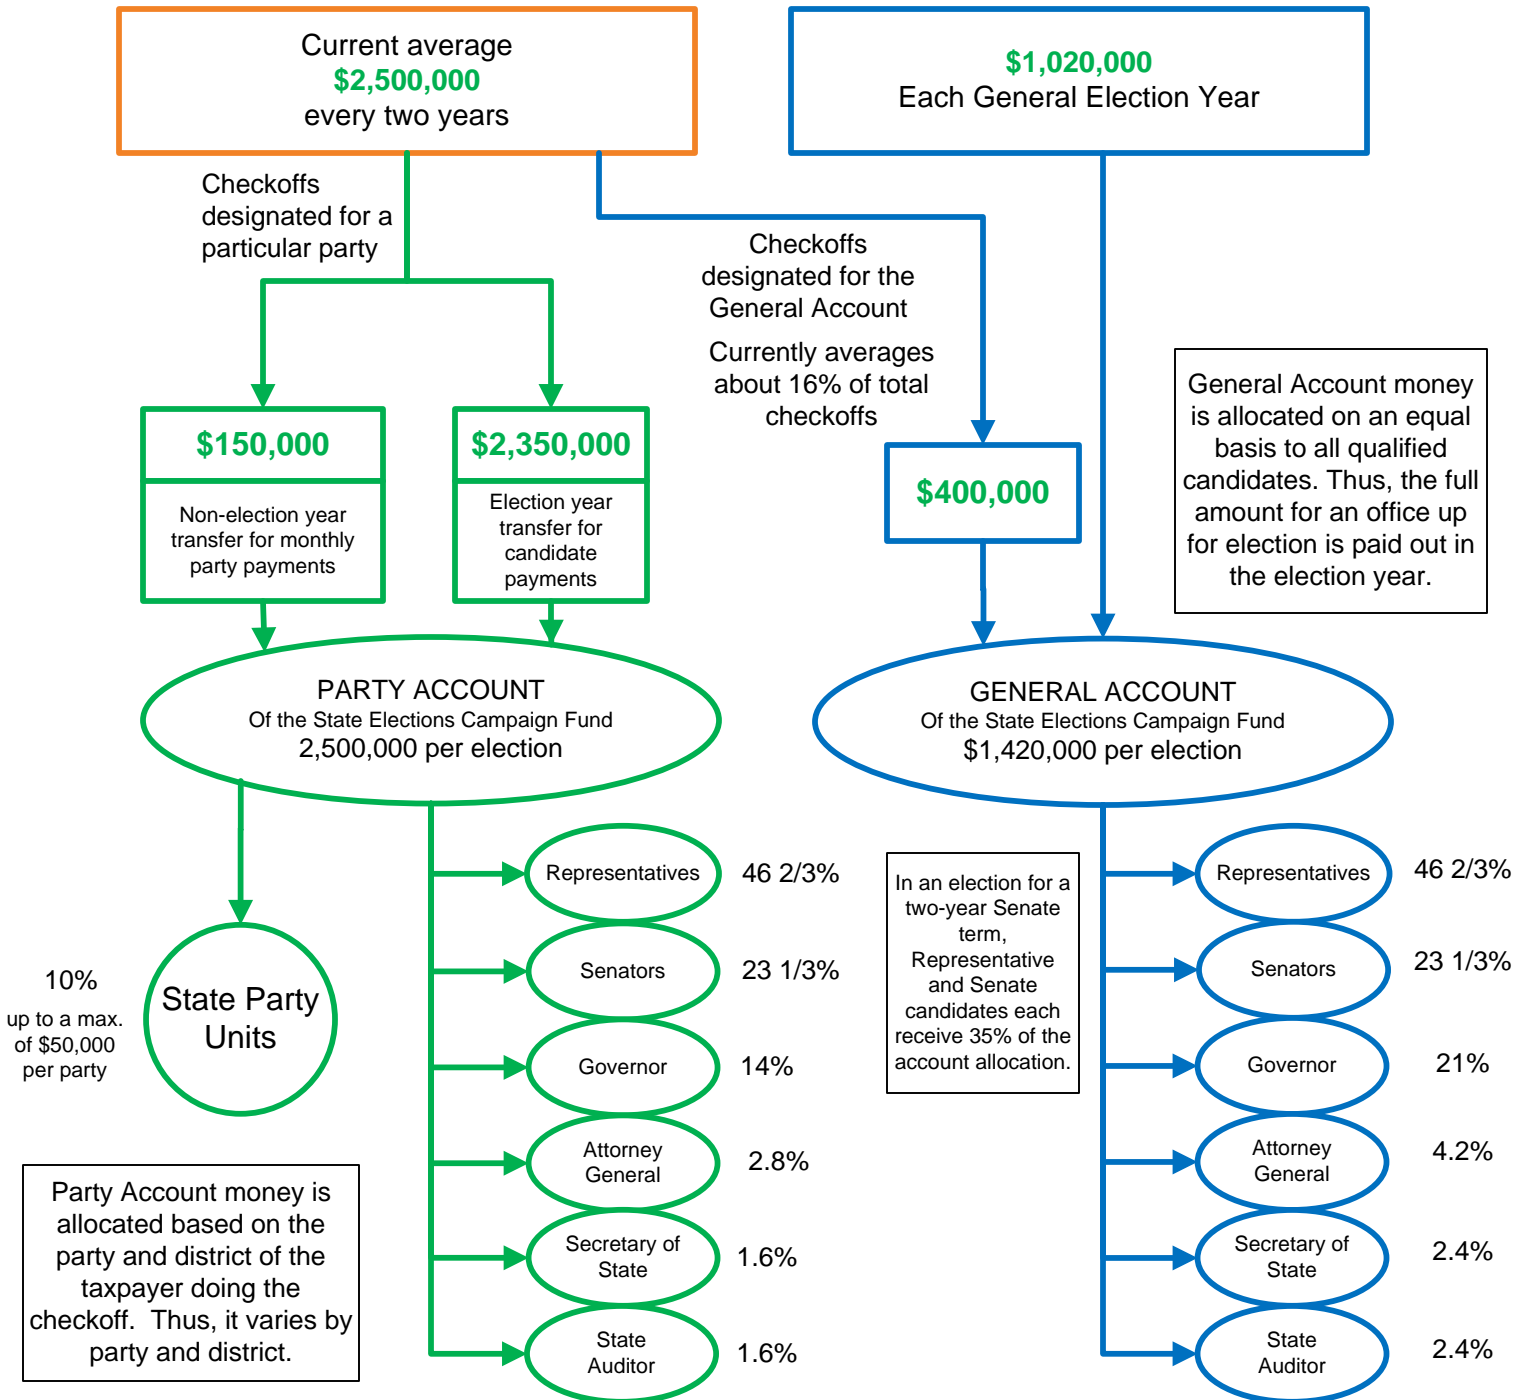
Current average
$2,500,000
every two years

$1,020,000
Each General Election Year

Checkoffs designated for a particular party

Checkoffs designated for the General Account

Currently averages about 16% of total checkoffs

General Account money is allocated on an equal basis to all qualified candidates. Thus, the full amount for an office up for election is paid out in the election year.

$150,000
Non-election year transfer for monthly party payments

$2,350,000
Election year transfer for candidate payments

$400,000

PARTY ACCOUNT
Of the State Elections Campaign Fund
2,500,000 per election

GENERAL ACCOUNT
Of the State Elections Campaign Fund
$1,420,000 per election

Representatives 46 2/3%
Senators 23 1/3%
Governor 14%
Attorney General 2.8%
Secretary of State 1.6%
State Auditor 1.6%

10%
up to a max. of $50,000 per party

State Party Units

Party Account money is allocated based on the party and district of the taxpayer doing the checkoff. Thus, it varies by party and district.

In an election for a two-year Senate term, Representative and Senate candidates each receive 35% of the account allocation.

Representatives 46 2/3%
Senators 23 1/3%
Governor 21%
Attorney General 4.2%
Secretary of State 2.4%
State Auditor 2.4%